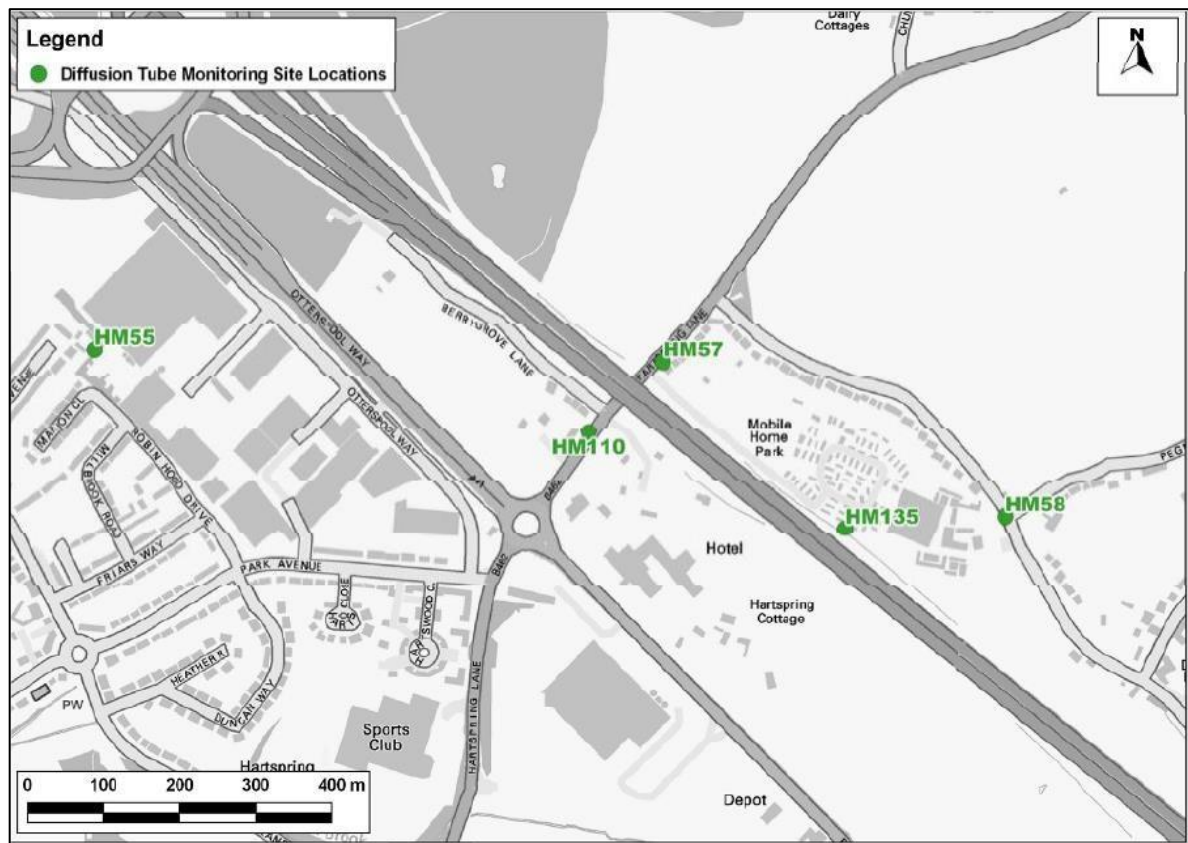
Legend
Diffusion Tube Monitoring Site Locations

N

Dairy Cottages

HM55
HM57
HM110
HM135
HM58

OTTERSPOOL WAY
OTTERSPOOL WAY
BERRYGROVE LANE
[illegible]ING LANE
MARION CL
ROBIN HOOD DRIVE
MILLBROOK ROAD
FRIARS WAY
PARK AVENUE
HEATHER R
DUNCAN WAY
HARTSPRING LANE
B462
B462

Mobile Home Park
Hotel
Hartspring Cottage
Sports Club
Hartspring
Depot
PW

0 100 200 300 400 m